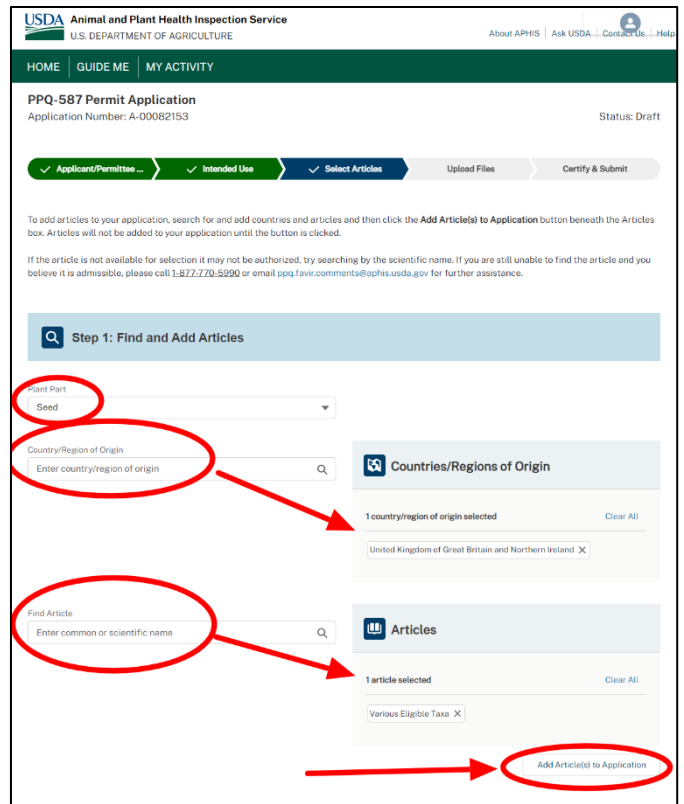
USDA Animal and Plant Health Inspection Service
U.S. DEPARTMENT OF AGRICULTURE

About APHIS | Ask USDA | Contact Us | Help

HOME | GUIDE ME | MY ACTIVITY

PPQ-587 Permit Application
Application Number: A-00082153

Status: Draft

Applicant/Permittee ... | Intended Use | Select Articles | Upload Files | Certify & Submit

To add articles to your application, search for and add countries and articles and then click the **Add Article(s) to Application** button beneath the Articles box. Articles will not be added to your application until the button is clicked.

If the article is not available for selection it may not be authorized, try searching by the scientific name. If you are still unable to find the article and you believe it is admissible, please call 1-877-770-5990 or email ppq.favir.comments@aphis.usda.gov for further assistance.

Step 1: Find and Add Articles

Plant Part
Seed

Country/Region of Origin
Enter country/region of origin

Countries/Regions of Origin

1 country/region of origin selected
Clear All

United Kingdom of Great Britain and Northern Ireland ✕

Find Article
Enter common or scientific name

Articles

1 article selected
Clear All

Various Eligible Taxa ✕

Add Article(s) to Application